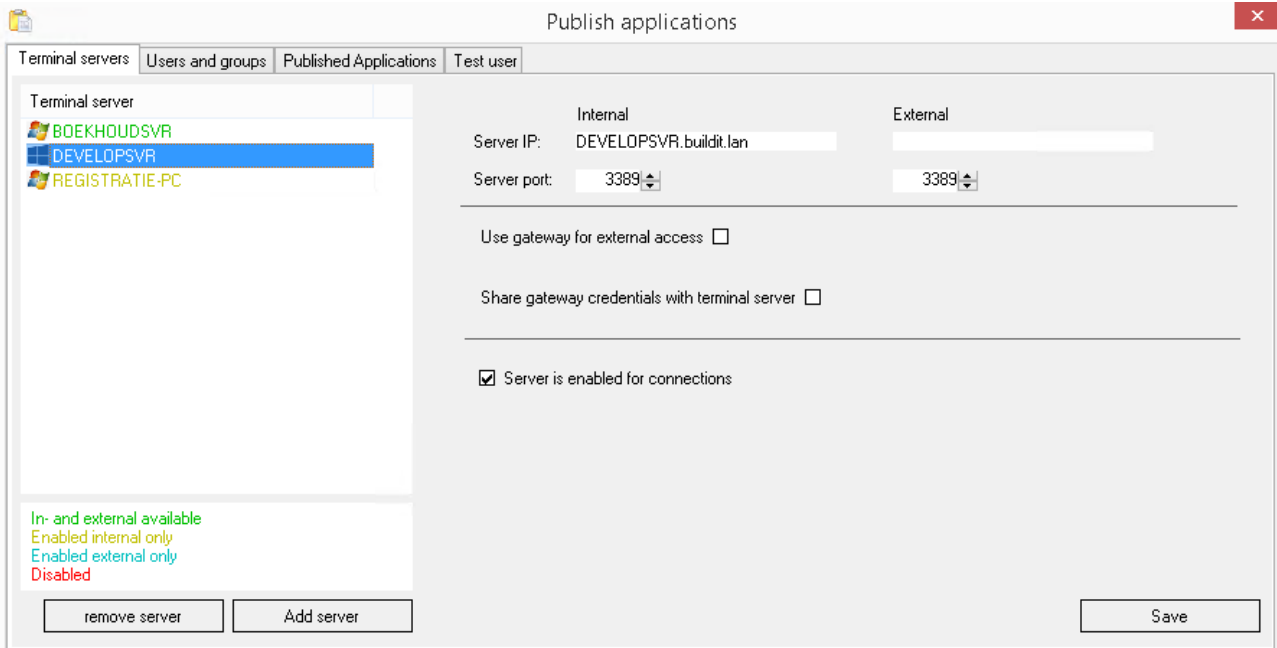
Publish applications

Terminal servers | Users and groups | Published Applications | Test user

Terminal server

BOEKHOUDSVR
DEVELOPSVR
REGISTRATIE-PC

Internal

External

Server IP: DEVELOPSVR.buildit.lan

Server port: 3389

3389

Use gateway for external access

Share gateway credentials with terminal server

Server is enabled for connections

In- and external available
Enabled internal only
Enabled external only
Disabled

remove server

Add server

Save